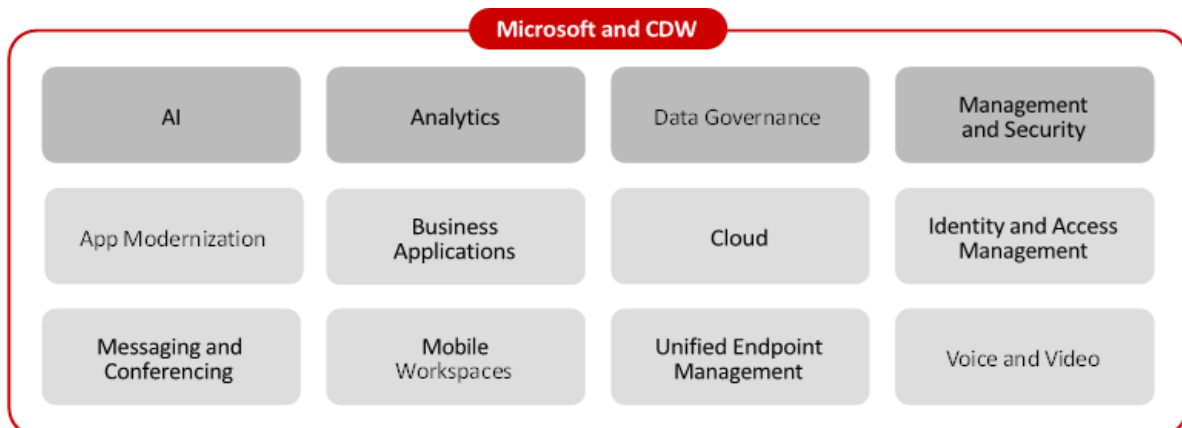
Microsoft and CDW

AI

Analytics

Data Governance

Management and Security

App Modernization

Business Applications

Cloud

Identity and Access Management

Messaging and Conferencing

Mobile Workspaces

Unified Endpoint Management

Voice and Video